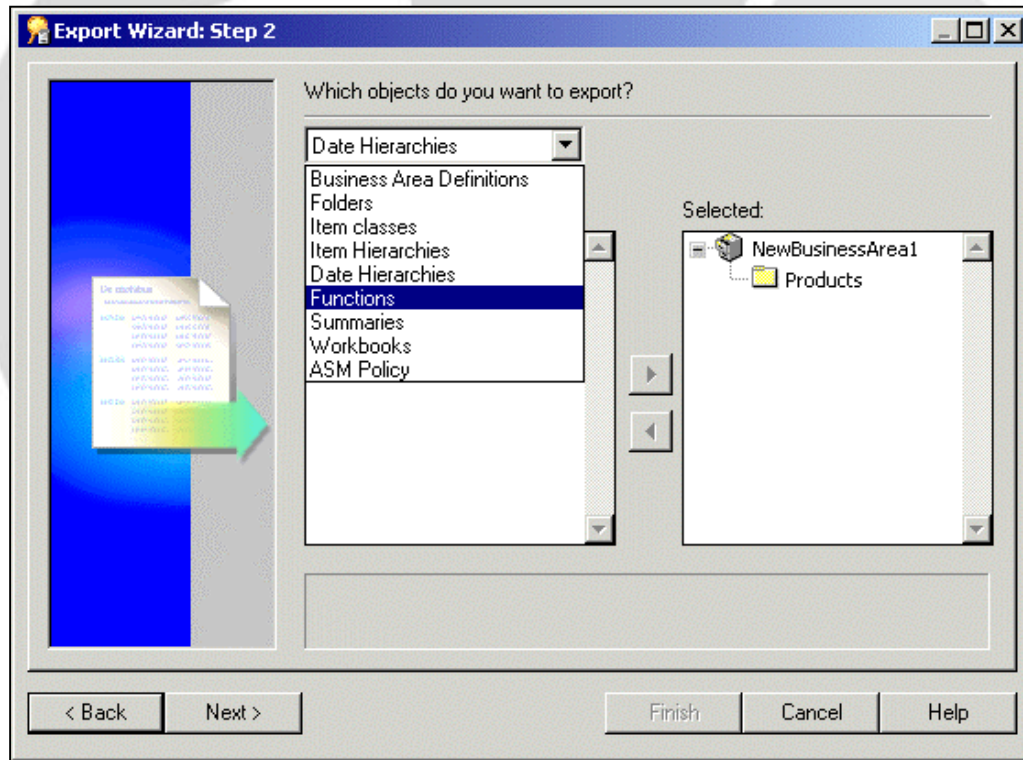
Export Wizard: Step 2

Which objects do you want to export?

Date Hierarchies

Business Area Definitions
Folders
Item classes
Item Hierarchies
Date Hierarchies
Functions
Summaries
Workbooks
ASM Policy

Selected:

NewBusinessArea1
Products

< Back
Next >
Finish
Cancel
Help